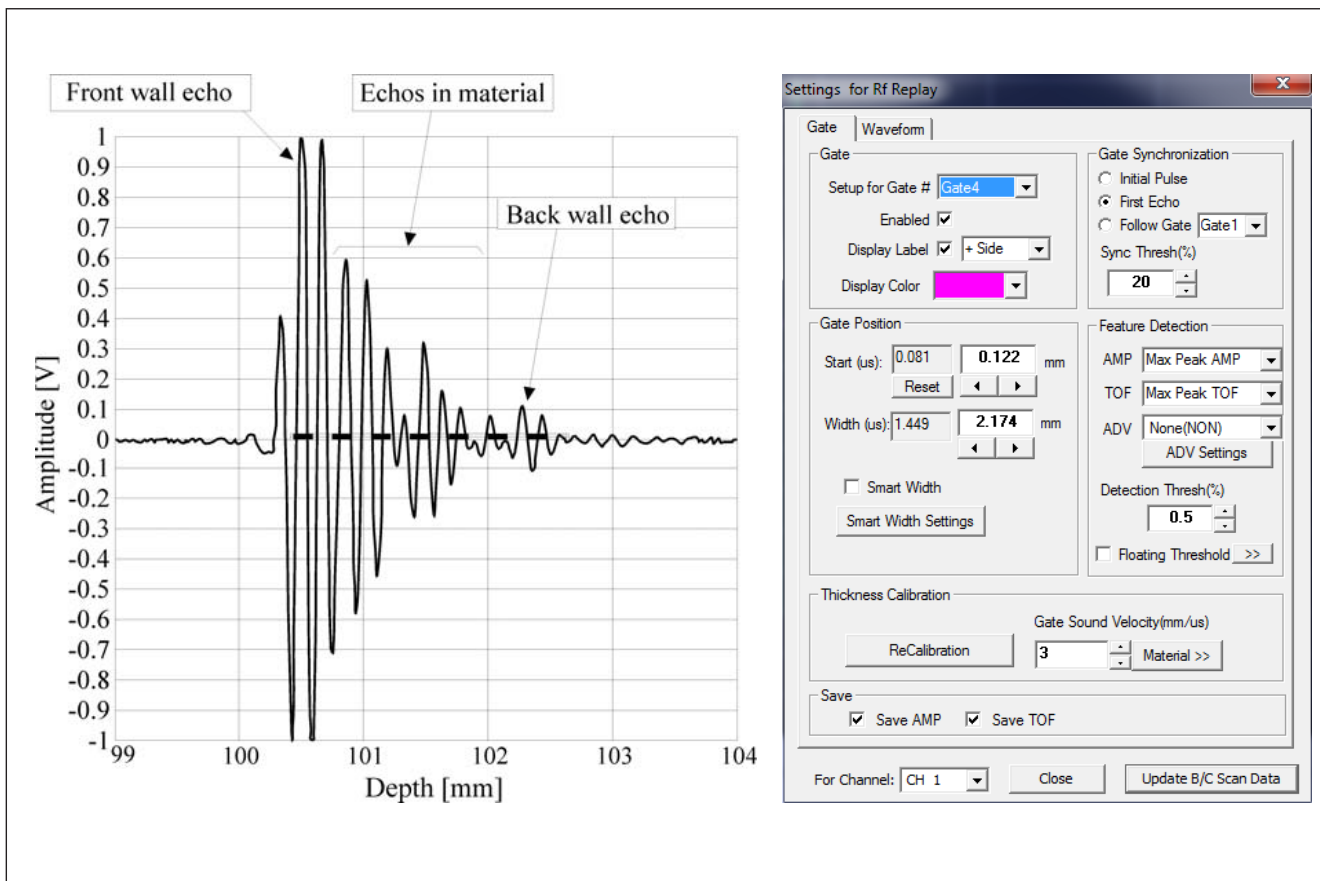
Front wall echo

Echos in material

Back wall echo

Amplitude [V]

1
0.9
0.8
0.7
0.6
0.5
0.4
0.3
0.2
0.1
0
-0.1
-0.2
-0.3
-0.4
-0.5
-0.6
-0.7
-0.8
-0.9
-1

99 100 101 102 103 104

Depth [mm]

Settings for Rf Replay

Gate | Waveform

Gate

Setup for Gate # Gate4

Enabled ☑

Display Label ☑ + Side

Display Color

Gate Synchronization

Initial Pulse

First Echo

Follow Gate Gate1

Sync Thresh(%)

20

Gate Position

Start (us): 0.081 0.122 mm

Reset

Width (us): 1.449 2.174 mm

Smart Width

Smart Width Settings

Feature Detection

AMP Max Peak AMP

TOF Max Peak TOF

ADV None(NON)

ADV Settings

Detection Thresh(%)

0.5

Floating Threshold >>

Thickness Calibration

Gate Sound Velocity(mm/us)

ReCalibration

3

Material >>

Save

☑ Save AMP ☑ Save TOF

For Channel: CH 1

Close

Update B/C Scan Data